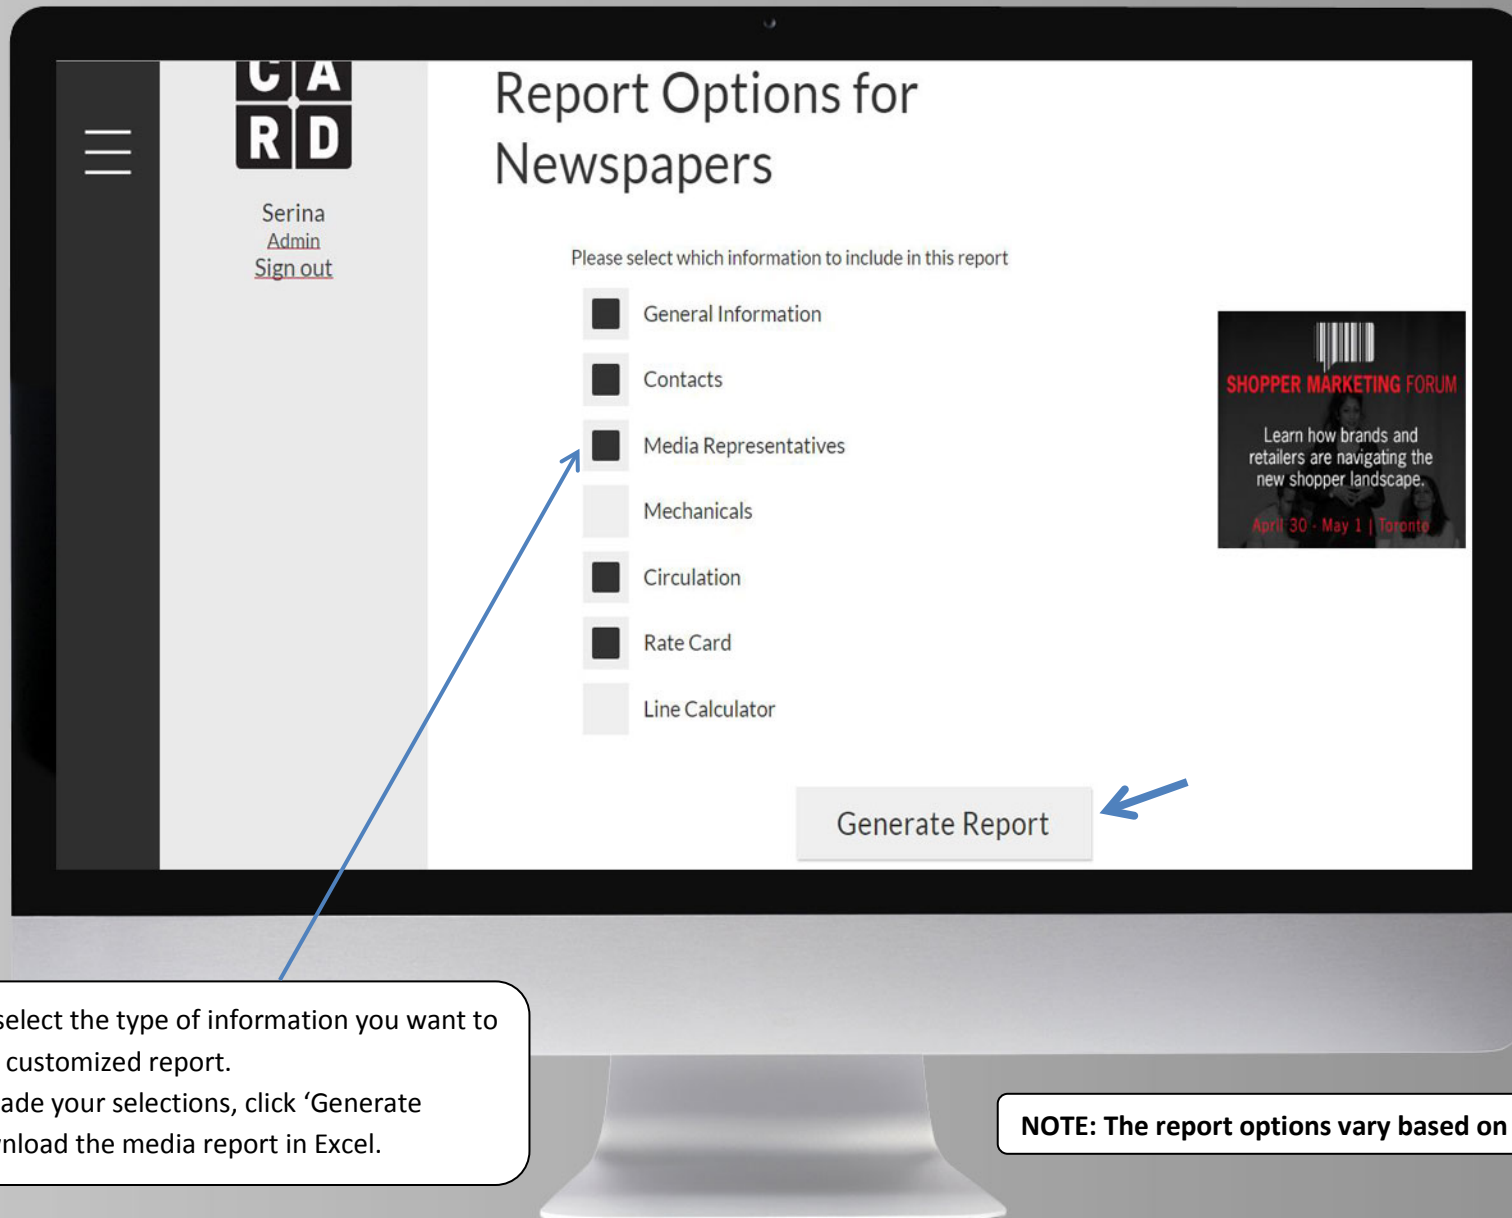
C A
R D

Serina
Admin
Sign out

Report Options for Newspapers

Please select which information to include in this report

General Information

Contacts

Media Representatives

Mechanicals

Circulation

Rate Card

Line Calculator

Generate Report

SHOPPER MARKETING FORUM
Learn how brands and retailers are navigating the new shopper landscape.
April 30 - May 1 | Toronto

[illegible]select the type of information you want to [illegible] customized report.
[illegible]ade your selections, click 'Generate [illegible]nload the media report in Excel.

NOTE: The report options vary based on